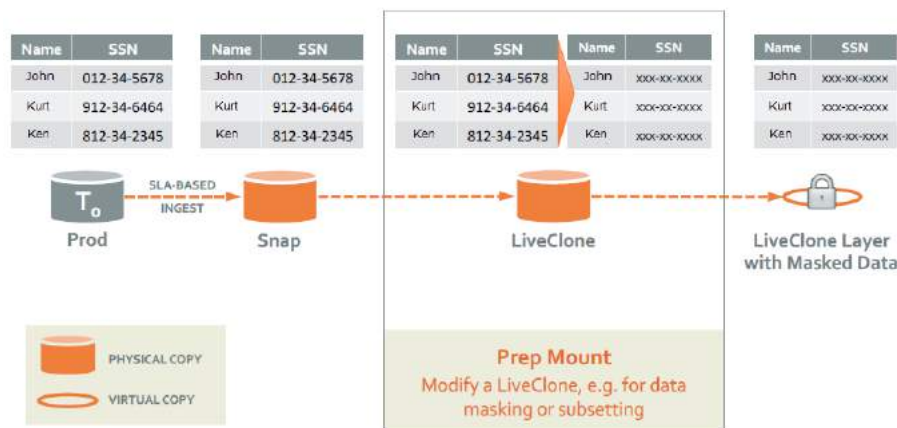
| Name | SSN |
|---|---|
| John | 012-34-5678 |
| Kurt | 912-34-6464 |
| Ken | 812-34-2345 |

| Name | SSN |
|---|---|
| John | 012-34-5678 |
| Kurt | 912-34-6464 |
| Ken | 812-34-2345 |

| Name | SSN |
|---|---|
| John | 012-34-5678 |
| Kurt | 912-34-6464 |
| Ken | 812-34-2345 |

| Name | SSN |
|---|---|
| John | xxx-xx-xxxx |
| Kurt | xxx-xx-xxxx |
| Ken | xxx-xx-xxxx |

| Name | SSN |
|---|---|
| John | xxx-xx-xxxx |
| Kurt | xxx-xx-xxxx |
| Ken | xxx-xx-xxxx |

$T_o$

Prod

SLA-BASED INGEST

Snap

LiveClone

LiveClone Layer with Masked Data

PHYSICAL COPY

VIRTUAL COPY

Prep Mount

Modify a LiveClone, e.g. for data masking or subsetting